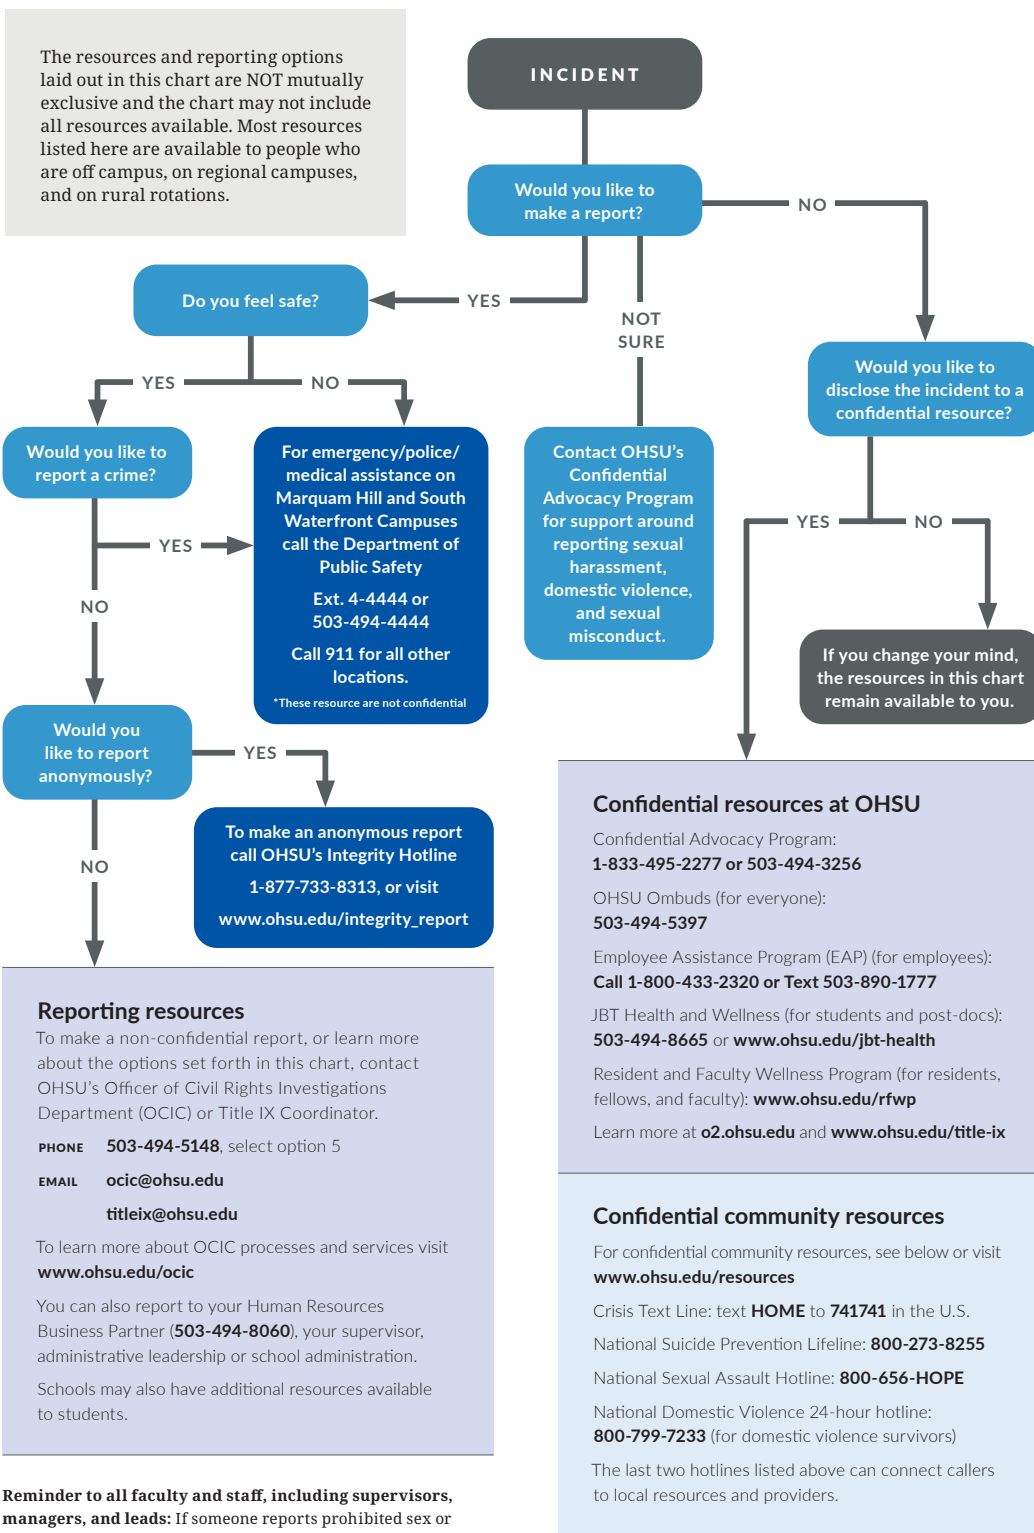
The resources and reporting options laid out in this chart are NOT mutually exclusive and the chart may not include all resources available. Most resources listed here are available to people who are off campus, on regional campuses, and on rural rotations.

INCIDENT

Would you like to make a report?

NO

YES

NOT SURE

Do you feel safe?

YES

NO

Would you like to disclose the incident to a confidential resource?

Would you like to report a crime?

For emergency/police/ medical assistance on Marquam Hill and South Waterfront Campuses call the Department of Public Safety

Ext. 4-4444 or 503-494-4444

Call 911 for all other locations.

*These resource are not confidential

Contact OHSU's Confidential Advocacy Program for support around reporting sexual harassment, domestic violence, and sexual misconduct.

YES

NO

YES

NO

If you change your mind, the resources in this chart remain available to you.

Would you like to report anonymously?

YES

To make an anonymous report call OHSU's Integrity Hotline

1-877-733-8313, or visit

www.ohsu.edu/integrity_report

NO

Confidential resources at OHSU

Confidential Advocacy Program:
1-833-495-2277 or 503-494-3256

OHSU Ombuds (for everyone):
503-494-5397

Employee Assistance Program (EAP) (for employees):
Call 1-800-433-2320 or Text 503-890-1777

JBT Health and Wellness (for students and post-docs):
503-494-8665 or www.ohsu.edu/jbt-health

Resident and Faculty Wellness Program (for residents, fellows, and faculty): www.ohsu.edu/rfwp

Learn more at o2.ohsu.edu and www.ohsu.edu/title-ix

Reporting resources

To make a non-confidential report, or learn more about the options set forth in this chart, contact OHSU's Officer of Civil Rights Investigations Department (OCIC) or Title IX Coordinator.

PHONE 503-494-5148, select option 5

EMAIL ocic@ohsu.edu

titleix@ohsu.edu

To learn more about OCIC processes and services visit www.ohsu.edu/ocic

You can also report to your Human Resources Business Partner (503-494-8060), your supervisor, administrative leadership or school administration.

Schools may also have additional resources available to students.

Confidential community resources

For confidential community resources, see below or visit www.ohsu.edu/resources

Crisis Text Line: text HOME to 741741 in the U.S.

National Suicide Prevention Lifeline: 800-273-8255

National Sexual Assault Hotline: 800-656-HOPE

National Domestic Violence 24-hour hotline:
800-799-7233 (for domestic violence survivors)

The last two hotlines listed above can connect callers to local resources and providers.

Reminder to all faculty and staff, including supervisors, managers, and leads: If someone reports prohibited sex or